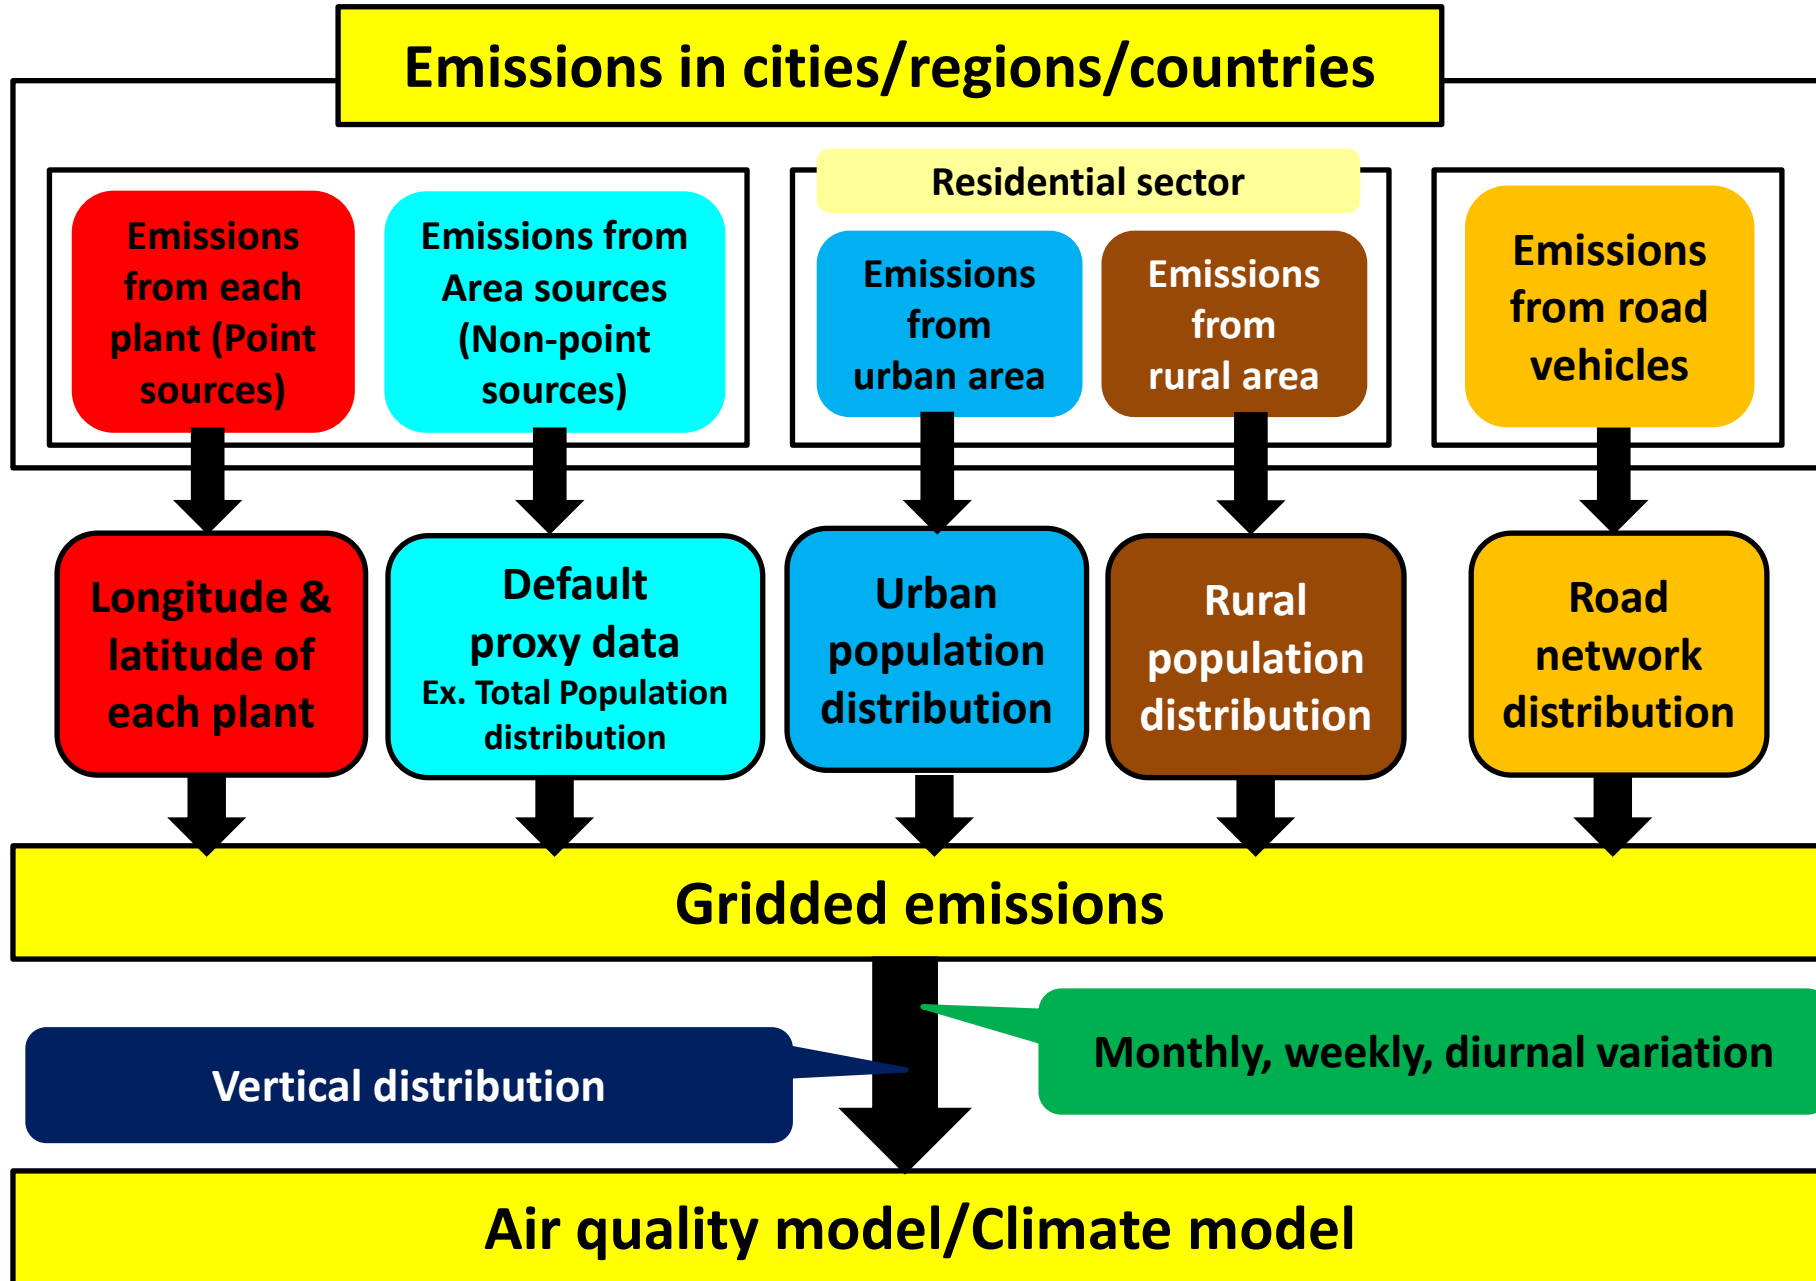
Emissions in cities/regions/countries

Emissions from each plant (Point sources)

Emissions from Area sources (Non-point sources)

Residential sector

Emissions from urban area

Emissions from rural area

Emissions from road vehicles

Longitude & latitude of each plant

Default proxy data
Ex. Total Population distribution

Urban population distribution

Rural population distribution

Road network distribution

Gridded emissions

Vertical distribution

Monthly, weekly, diurnal variation

Air quality model/Climate model